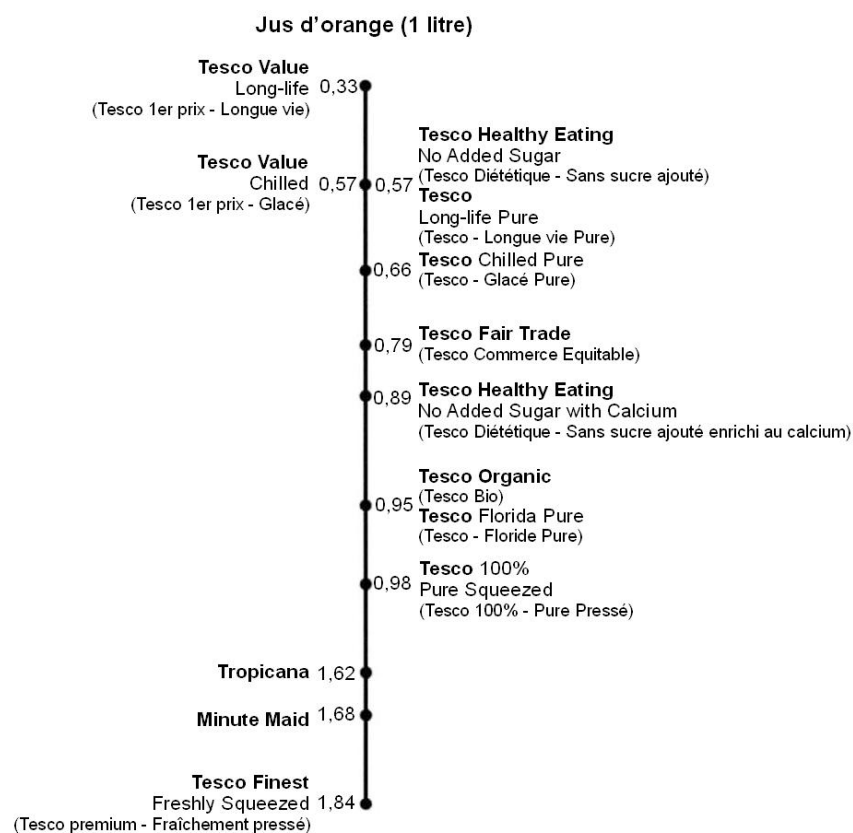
Jus d'orange (1 litre)

Tesco Value
Long-life 0,33
(Tesco 1er prix - Longue vie)

Tesco Value
Chilled 0,57
(Tesco 1er prix - Glacé)

0,57 Tesco Healthy Eating
No Added Sugar
(Tesco Diététique - Sans sucre ajouté)
Tesco
Long-life Pure
(Tesco - Longue vie Pure)

0,66 Tesco Chilled Pure
(Tesco - Glacé Pure)

0,79 Tesco Fair Trade
(Tesco Commerce Equitable)

0,89 Tesco Healthy Eating
No Added Sugar with Calcium
(Tesco Diététique - Sans sucre ajouté enrichi au calcium)

0,95 Tesco Organic
(Tesco Bio)
Tesco Florida Pure
(Tesco - Floride Pure)

0,98 Tesco 100%
Pure Squeezed
(Tesco 100% - Pure Pressé)

Tropicana 1,62

Minute Maid 1,68

Tesco Finest
Freshly Squeezed 1,84
(Tesco premium - Fraîchement pressé)